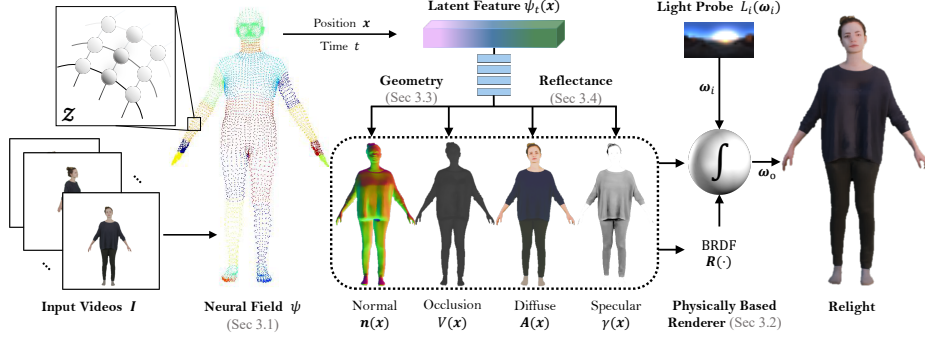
$\mathcal{Z}$

Position $\boldsymbol{x}$

Time $t$

Latent Feature $\psi_t(\boldsymbol{x})$

Light Probe $L_i(\boldsymbol{\omega}_i)$

Geometry
(Sec 3.3)

Reflectance
(Sec 3.4)

$\boldsymbol{\omega}_i$

$\int$

$\boldsymbol{\omega}_o$

BRDF
$\boldsymbol{R}(\cdot)$

Input Videos $\boldsymbol{I}$

Neural Field $\psi$
(Sec 3.1)

Normal
$\boldsymbol{n}(\boldsymbol{x})$

Occlusion
$\boldsymbol{V}(\boldsymbol{x})$

Diffuse
$\boldsymbol{A}(\boldsymbol{x})$

Specular
$\boldsymbol{\gamma}(\boldsymbol{x})$

Physically Based Renderer (Sec 3.2)

Relight